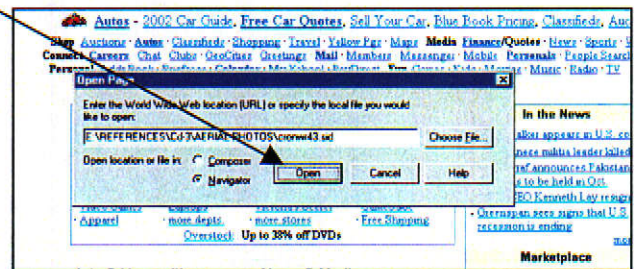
Autos - 2002 Car Guide, Free Car Quotes, Sell Your Car, Blue Book Pricing, Classifieds, Auc

Shop Auctions · Autos · Classifieds · Shopping · Travel · Yellow Pgs · Maps Media Finance/Quotes · News · Sports · W
Connect Careers Chat Clubs GeoCities Greetings Mail · Members Messenger · Mobile Personals · People Search
Personal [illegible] · Calendar · My Yahoo! · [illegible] · Games · Kids · Movies · Music · Radio · TV

Open Page

Enter the World Wide Web location (URL) or specify the local file you would like to open:

E:\REFERENCES\Cd-7\AERIALPHOTOS\cronw43.sid

Choose File...

Open location or file in: Composer

Navigator

Open

Cancel

Help

In the News

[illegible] appears in U.S. co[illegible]
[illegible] militia leader killed
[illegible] announces Pakistan
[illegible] to be held in Oct.
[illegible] EO Kenneth Lay resigns
· Greenspan sees signs that U.S. recession is ending

Marketplace

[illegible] · Apparel · more depts. · more stores · Free Shipping

Overstock Up to 38% off DVDs